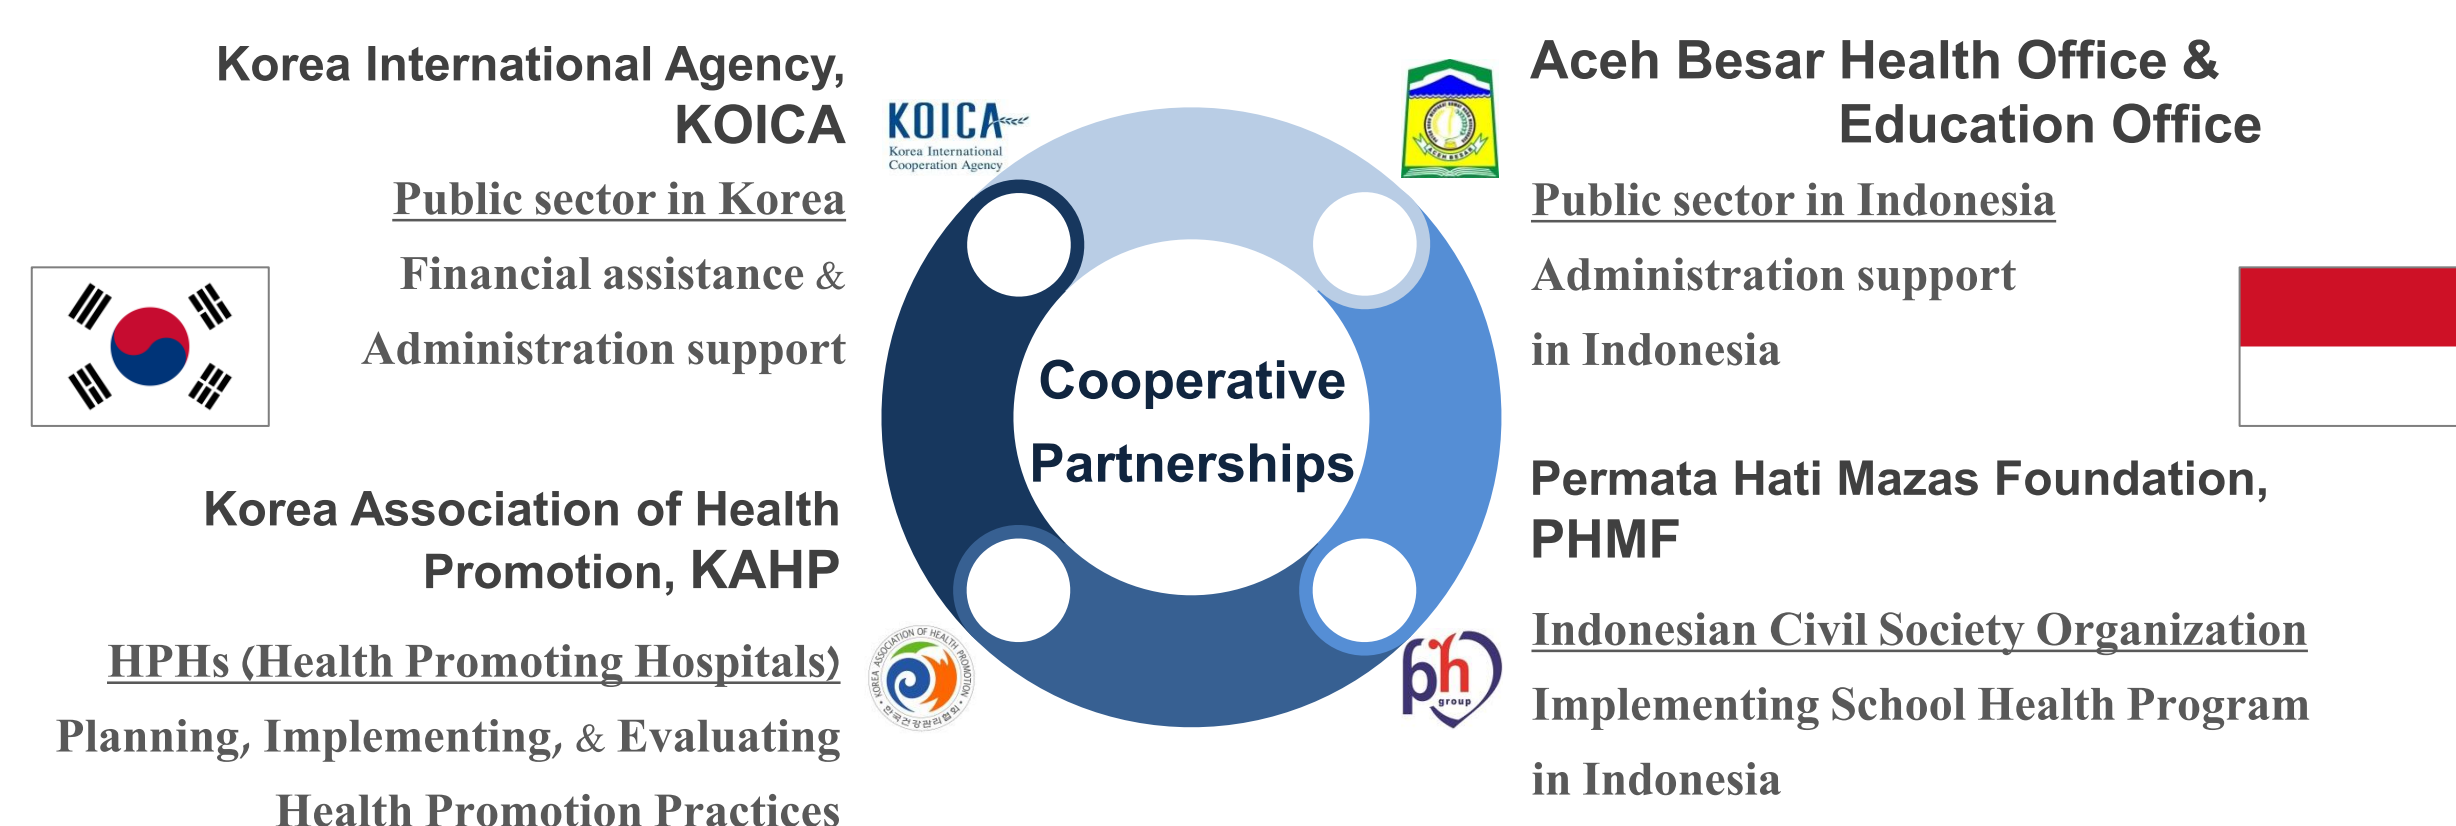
Korea International Agency, KOICA

KOICA
Korea International Cooperation Agency

Public sector in Korea

Financial assistance &

Administration support

Korea Association of Health Promotion, KAHP

HPHs (Health Promoting Hospitals)

Planning, Implementing, & Evaluating

Health Promotion Practices

Cooperative Partnerships

Aceh Besar Health Office & Education Office

ACEH BESAR

Public sector in Indonesia

Administration support

in Indonesia

Permata Hati Mazas Foundation, PHMF

ph group

Indonesian Civil Society Organization

Implementing School Health Program

in Indonesia